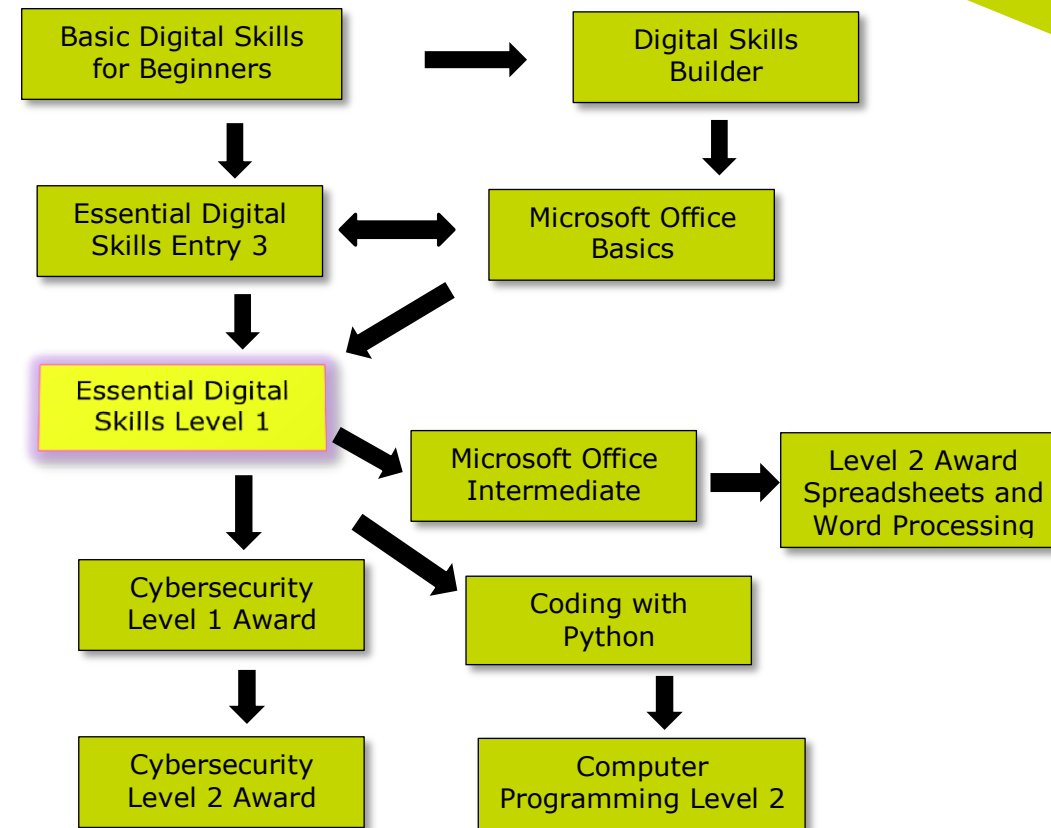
Basic Digital Skills for Beginners

Digital Skills Builder

Essential Digital Skills Entry 3

Microsoft Office Basics

Essential Digital Skills Level 1

Microsoft Office Intermediate

Level 2 Award Spreadsheets and Word Processing

Cybersecurity Level 1 Award

Coding with Python

Cybersecurity Level 2 Award

Computer Programming Level 2